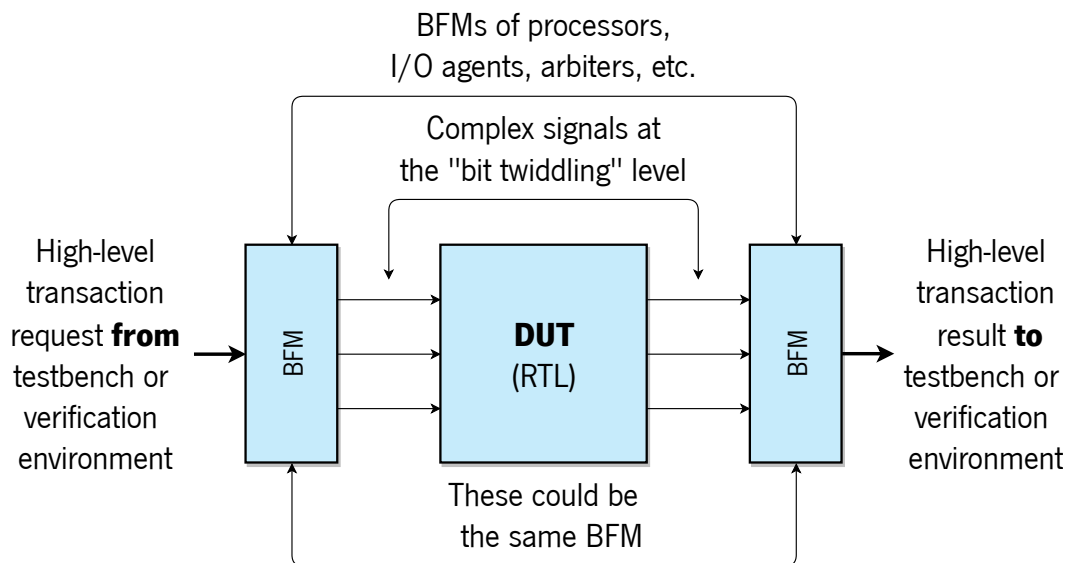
BFMs of processors, I/O agents, arbiters, etc.

Complex signals at the "bit twiddling" level

High-level transaction request **from** testbench or verification environment

BFM

**DUT**
(RTL)

BFM

High-level transaction result **to** testbench or verification environment

These could be the same BFM